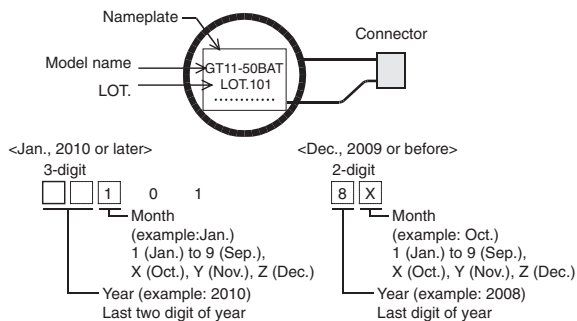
Nameplate

Model name

LOT.

GT11-50BAT
LOT.101
..........

Connector

<Jan., 2010 or later>
3-digit

1 0 1

Month
(example:Jan.)
1 (Jan.) to 9 (Sep.),
X (Oct.), Y (Nov.), Z (Dec.)

Year (example: 2010)
Last two digit of year

<Dec., 2009 or before>
2-digit

8 X

Month
(example: Oct.)
1 (Jan.) to 9 (Sep.),
X (Oct.), Y (Nov.), Z (Dec.)

Year (example: 2008)
Last digit of year